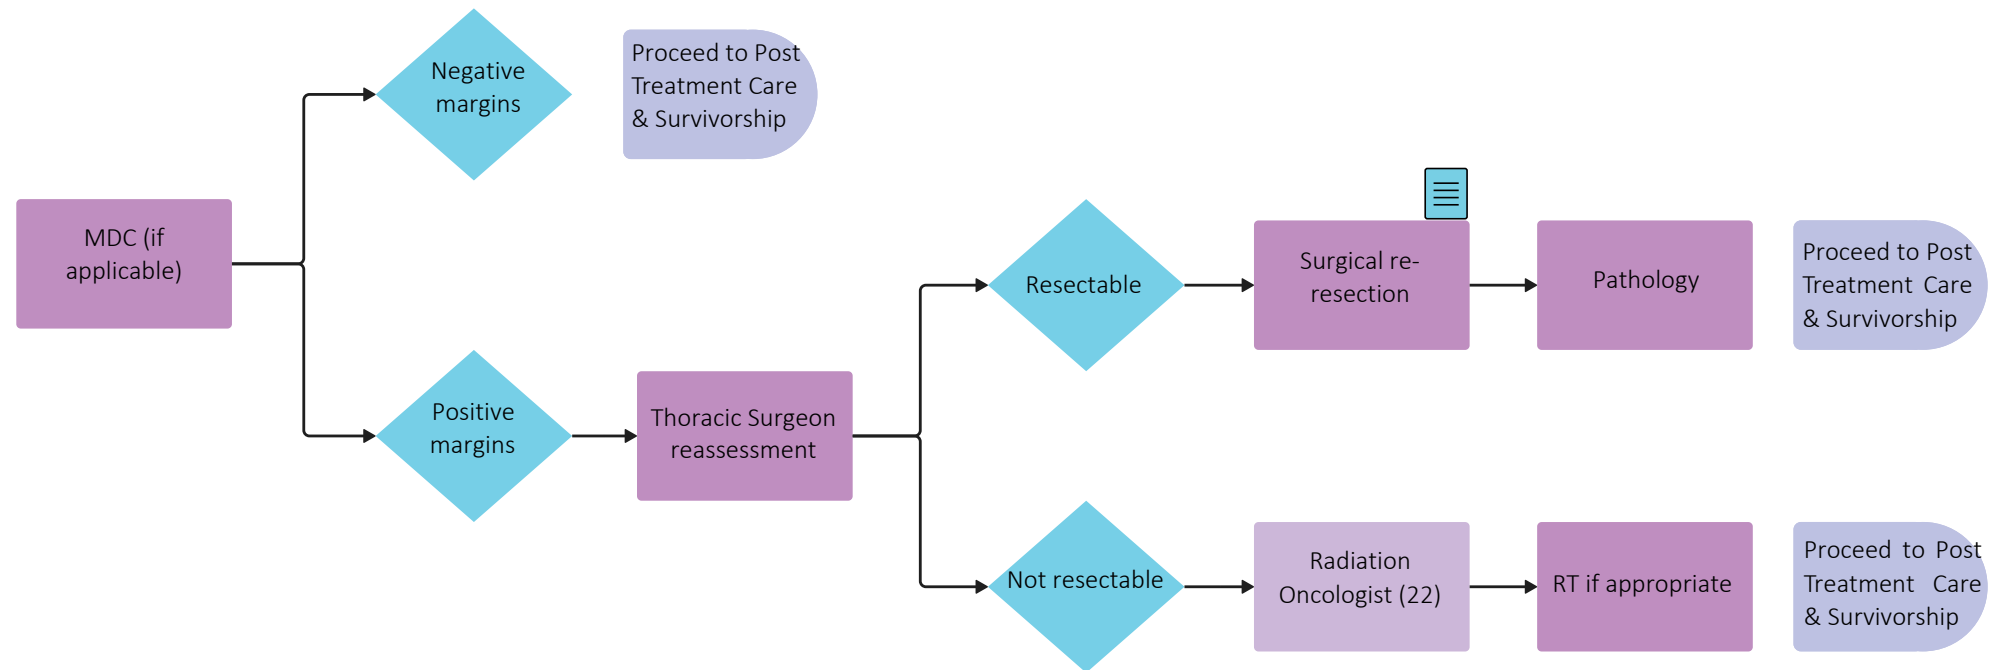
MDC (if applicable)

Negative margins

Proceed to Post Treatment Care & Survivorship

Positive margins

Thoracic Surgeon reassessment

Resectable

Surgical re-resection

Pathology

Proceed to Post Treatment Care & Survivorship

Not resectable

Radiation Oncologist (22)

RT if appropriate

Proceed to Post Treatment Care & Survivorship